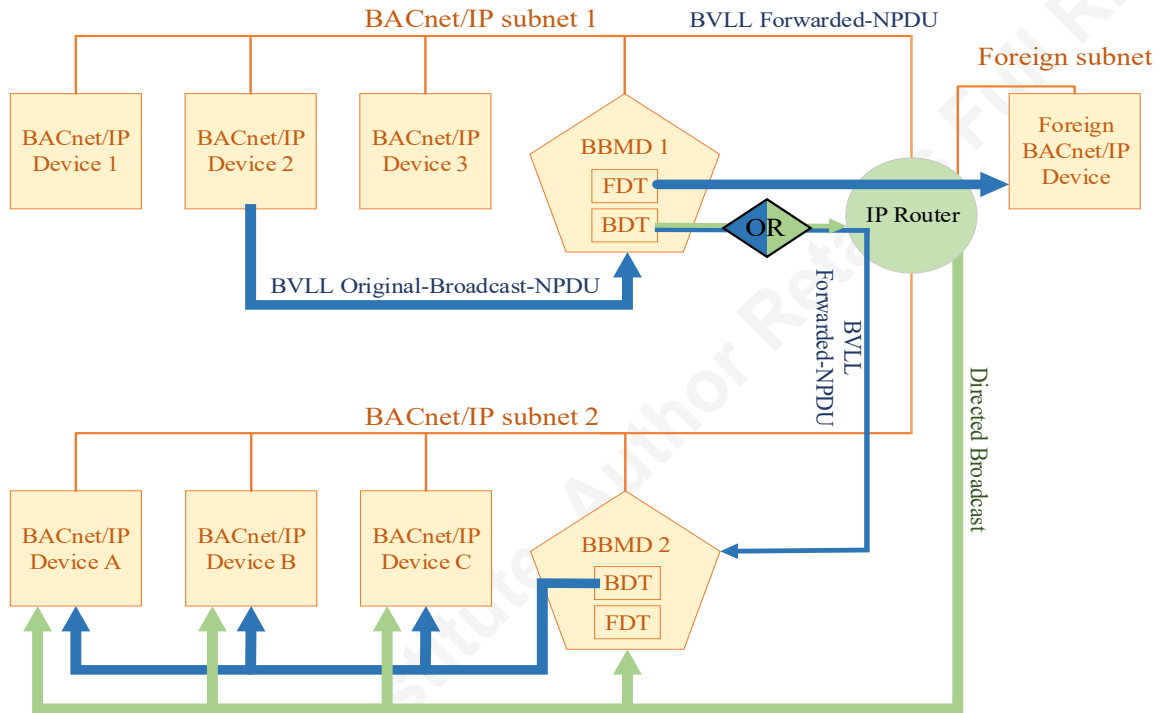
BACnet/IP subnet 1

BVLL Forwarded-NPDU

Foreign subnet

BACnet/IP Device 1

BACnet/IP Device 2

BACnet/IP Device 3

BBMD 1

FDT

BDT

OR

IP Router

Foreign BACnet/IP Device

BVLL Original-Broadcast-NPDU

BVLL Forwarded-NPDU

Directed Broadcast

BACnet/IP subnet 2

BACnet/IP Device A

BACnet/IP Device B

BACnet/IP Device C

BBMD 2

BDT

FDT